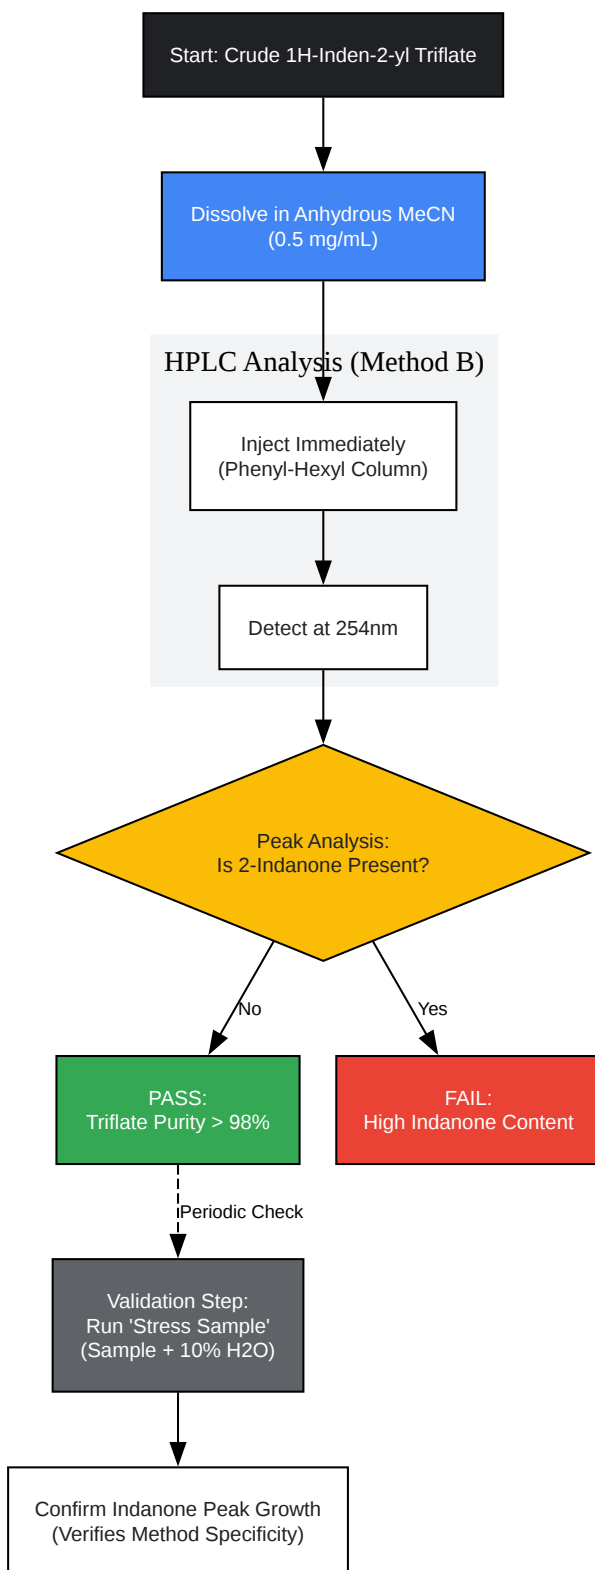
Start: Crude 1H-Inden-2-yl Triflate

Dissolve in Anhydrous MeCN
(0.5 mg/mL)

HPLC Analysis (Method B)

Inject Immediately
(Phenyl-Hexyl Column)

Detect at 254nm

Peak Analysis:
Is 2-Indanone Present?

No

Yes

PASS:
Triflate Purity > 98%

FAIL:
High Indanone Content

Periodic Check

Validation Step:
Run 'Stress Sample'
(Sample + 10% H2O)

Confirm Indanone Peak Growth
(Verifies Method Specificity)